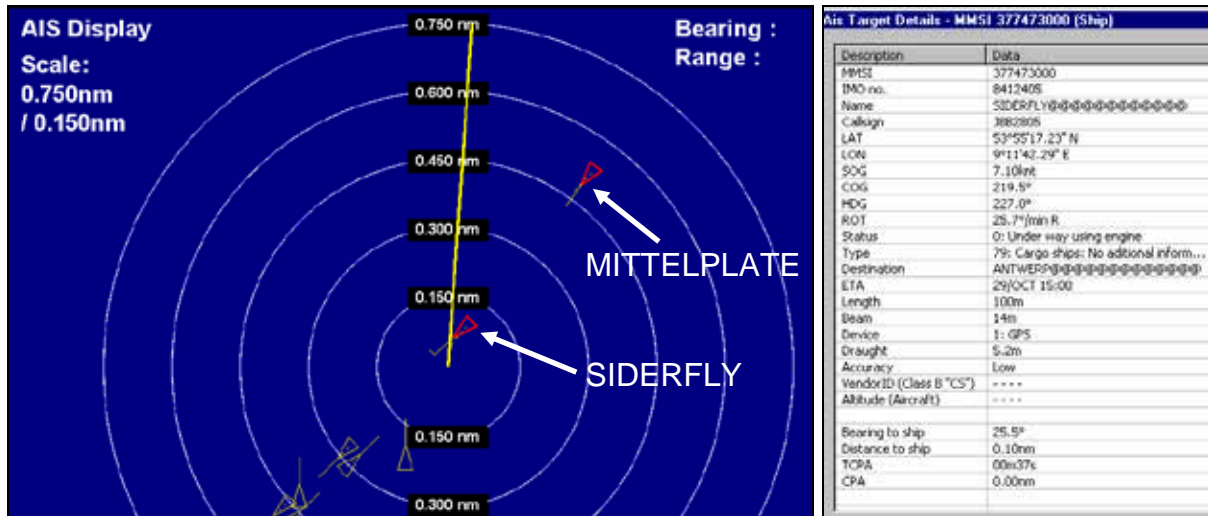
AIS Display

Scale:
0.750nm
/ 0.150nm

Bearing :
Range :

0.750 nm
0.600 nm
0.450 nm
0.300 nm
0.150 nm
0.150 nm
0.300 nm

MITTELPLATE

SIDERFLY

Ais Target Details - MMSI 377473000 (Ship)

| Description | Data |
|---|---|
| MMSI | 377473000 |
| IMO no. | 8412405 |
| Name | SIDERFLY@@@@@@@@@@@@ |
| Callsign | J8B2805 |
| LAT | 53°55'17.23" N |
| LON | 9°11'42.29" E |
| SOG | 7.10knt |
| COG | 219.5° |
| HDG | 227.0° |
| ROT | 25.7°/min R |
| Status | 0: Under way using engine |
| Type | 79: Cargo ships: No aditional inform... |
| Destination | ANTWERP@@@@@@@@@@@@@ |
| ETA | 29/OCT 15:00 |
| Length | 100m |
| Beam | 14m |
| Device | 1: GPS |
| Draught | 5.2m |
| Accuracy | Low |
| VendorID (Class B "CS") | ---- |
| Altitude (Aircraft) | ---- |
| | |
| Bearing to ship | 25.5° |
| Distance to ship | 0.10nm |
| TCPA | 00m37s |
| CPA | 0.00nm |